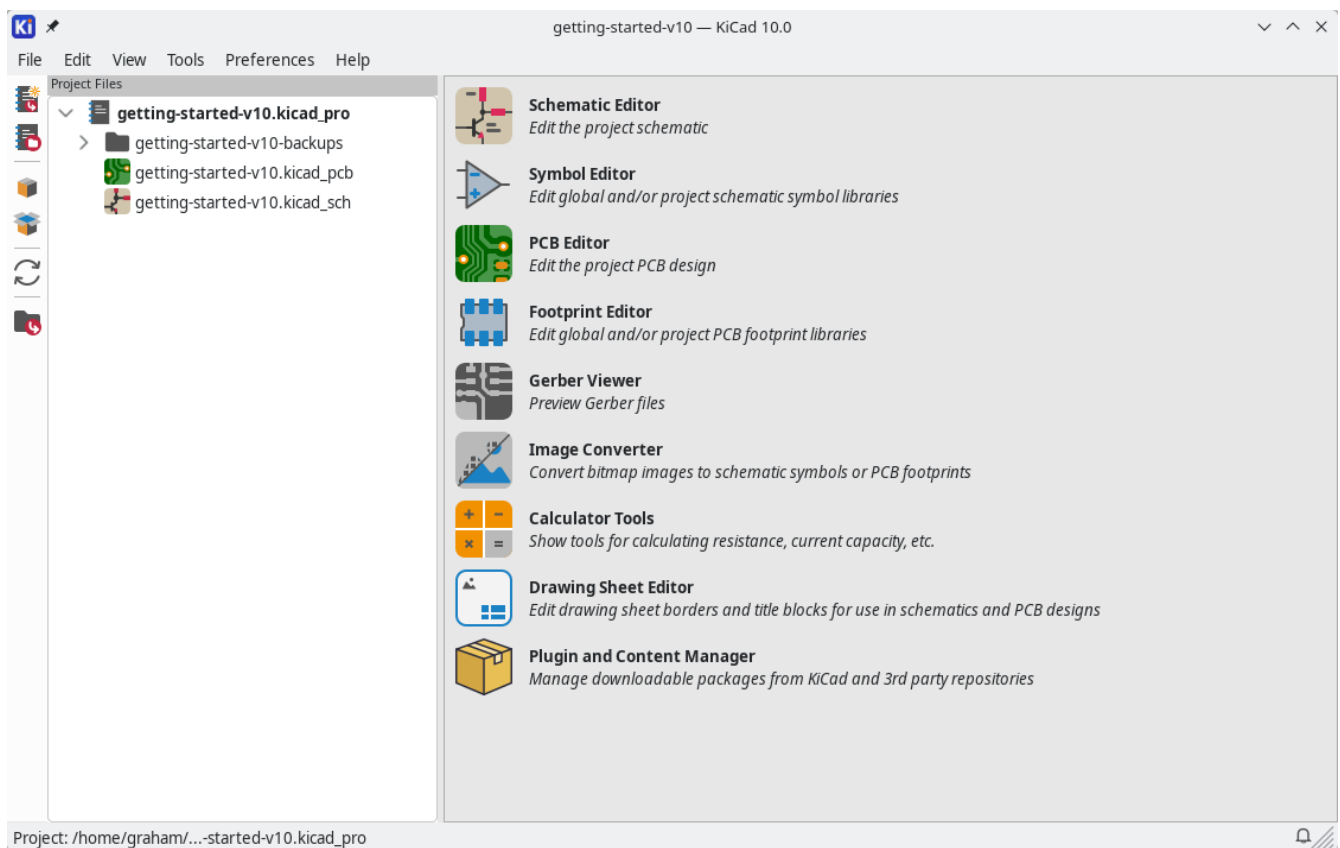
Ki

getting-started-v10 — KiCad 10.0

File Edit View Tools Preferences Help

Project Files

getting-started-v10.kicad_pro
getting-started-v10-backups
getting-started-v10.kicad_pcb
getting-started-v10.kicad_sch

Schematic Editor
Edit the project schematic

Symbol Editor
Edit global and/or project schematic symbol libraries

PCB Editor
Edit the project PCB design

Footprint Editor
Edit global and/or project PCB footprint libraries

Gerber Viewer
Preview Gerber files

Image Converter
Convert bitmap images to schematic symbols or PCB footprints

Calculator Tools
Show tools for calculating resistance, current capacity, etc.

Drawing Sheet Editor
Edit drawing sheet borders and title blocks for use in schematics and PCB designs

Plugin and Content Manager
Manage downloadable packages from KiCad and 3rd party repositories

Project: /home/graham/...-started-v10.kicad_pro